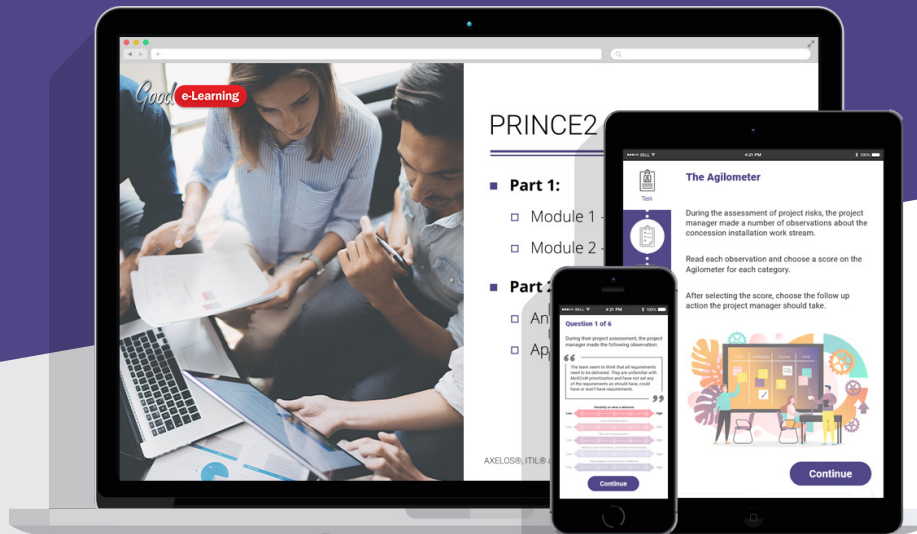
Good e-Learning

PRINCE2

Part 1:

Module 1 -

Module 2 -

Part 2

An

Ap

AXELOS®, ITIL®

BELL 4:21 PM 100%

Task

The Agilometer

During the assessment of project risks, the project manager made a number of observations about the concession installation work stream.

Read each observation and choose a score on the Agilometer for each category.

After selecting the score, choose the follow up action the project manager should take.

Continue

BELL 4:21 PM 100%

Question 1 of 6

During their project assessment, the project manager made the following observation:

The team seem to think that all requirements need to be delivered. They are unfamiliar with MoSCoW prioritization and have not set any of the requirements as should have, could have or won't have requirements.

Low

High

Continue